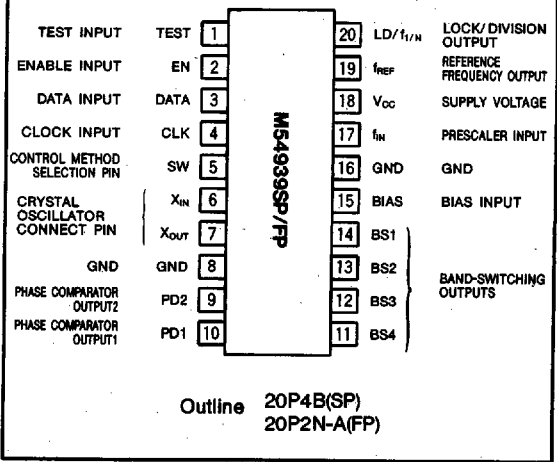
TEST INPUT TEST 1
ENABLE INPUT EN 2
DATA INPUT DATA 3
CLOCK INPUT CLK 4
CONTROL METHOD SELECTION PIN SW 5
CRYSTAL OSCILLATOR CONNECT PIN $X_{IN}$ 6
$X_{OUT}$ 7
GND GND 8
PHASE COMPARATOR OUTPUT2 PD2 9
PHASE COMPARATOR OUTPUT1 PD1 10

M54939SP/FP

20 LD/$f_{1/N}$ LOCK/DIVISION OUTPUT
19 $f_{REF}$ REFERENCE FREQUENCY OUTPUT
18 $V_{CC}$ SUPPLY VOLTAGE
17 $f_{IN}$ PRESCALER INPUT
16 GND GND
15 BIAS BIAS INPUT
14 BS1
13 BS2
12 BS3
11 BS4
BAND-SWITCHING OUTPUTS

Outline 20P4B(SP)
20P2N-A(FP)